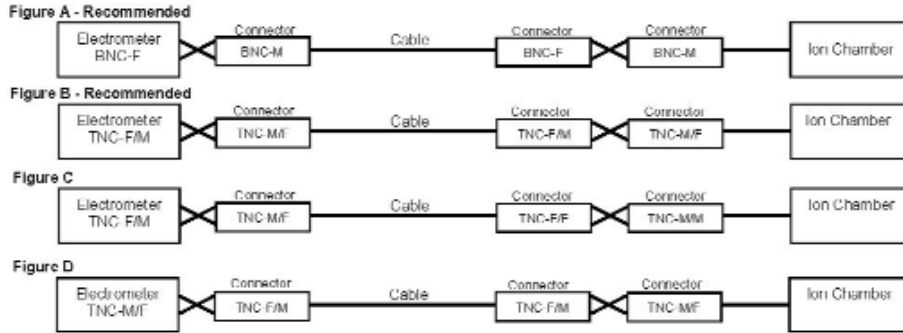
Figure A - Recommended

Electrometer BNC-F

Connector BNC-M

Cable

Connector BNC-F

Connector BNC-M

Ion Chamber

Figure B - Recommended

Electrometer TNC-F/M

Connector TNC-M/F

Cable

Connector TNC-F/M

Connector TNC-M/F

Ion Chamber

Figure C

Electrometer TNC-F/M

Connector TNC-M/F

Cable

Connector TNC-F/F

Connector TNC-M/M

Ion Chamber

Figure D

Electrometer TNC-M/F

Connector TNC-F/M

Cable

Connector TNC-F/M

Connector TNC-M/F

Ion Chamber